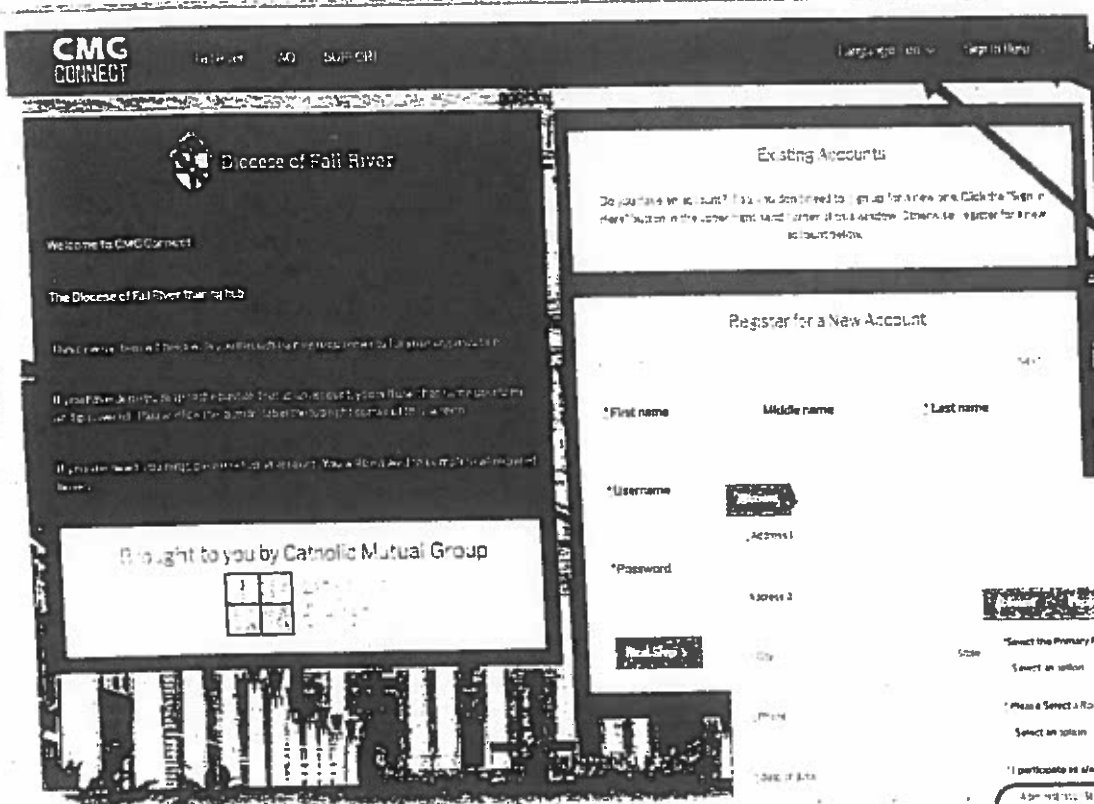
CMG CONNECT

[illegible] FAQ SUPPORT

Language: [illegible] Sign In Here

Diocese of Fall River

Welcome to CMG Connect!

The Diocese of Fall River training hub

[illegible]

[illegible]

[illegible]

Brought to you by Catholic Mutual Group

Existing Accounts

Do you have an account? If so, you don't need to sign up for a new one. Click the "Sign in Here" button in the upper right hand corner of this window. Otherwise, register for a new account below.

Register for a New Account

*First name

Middle name

*Last name

*Username

*Password

Next Step

Address 1

Address 2

City

State

Phone

*Select the Primary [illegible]

Select an option

*Please Select a Ro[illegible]

Select an option

*I participate as a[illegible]